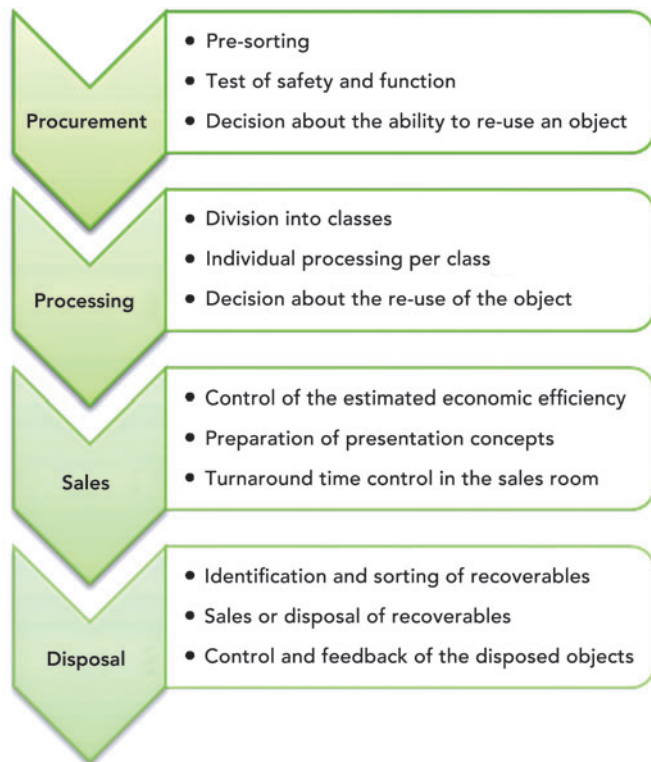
Procurement

- Pre-sorting
- Test of safety and function
- Decision about the ability to re-use an object

Processing

- Division into classes
- Individual processing per class
- Decision about the re-use of the object

Sales

- Control of the estimated economic efficiency
- Preparation of presentation concepts
- Turnaround time control in the sales room

Disposal

- Identification and sorting of recoverables
- Sales or disposal of recoverables
- Control and feedback of the disposed objects